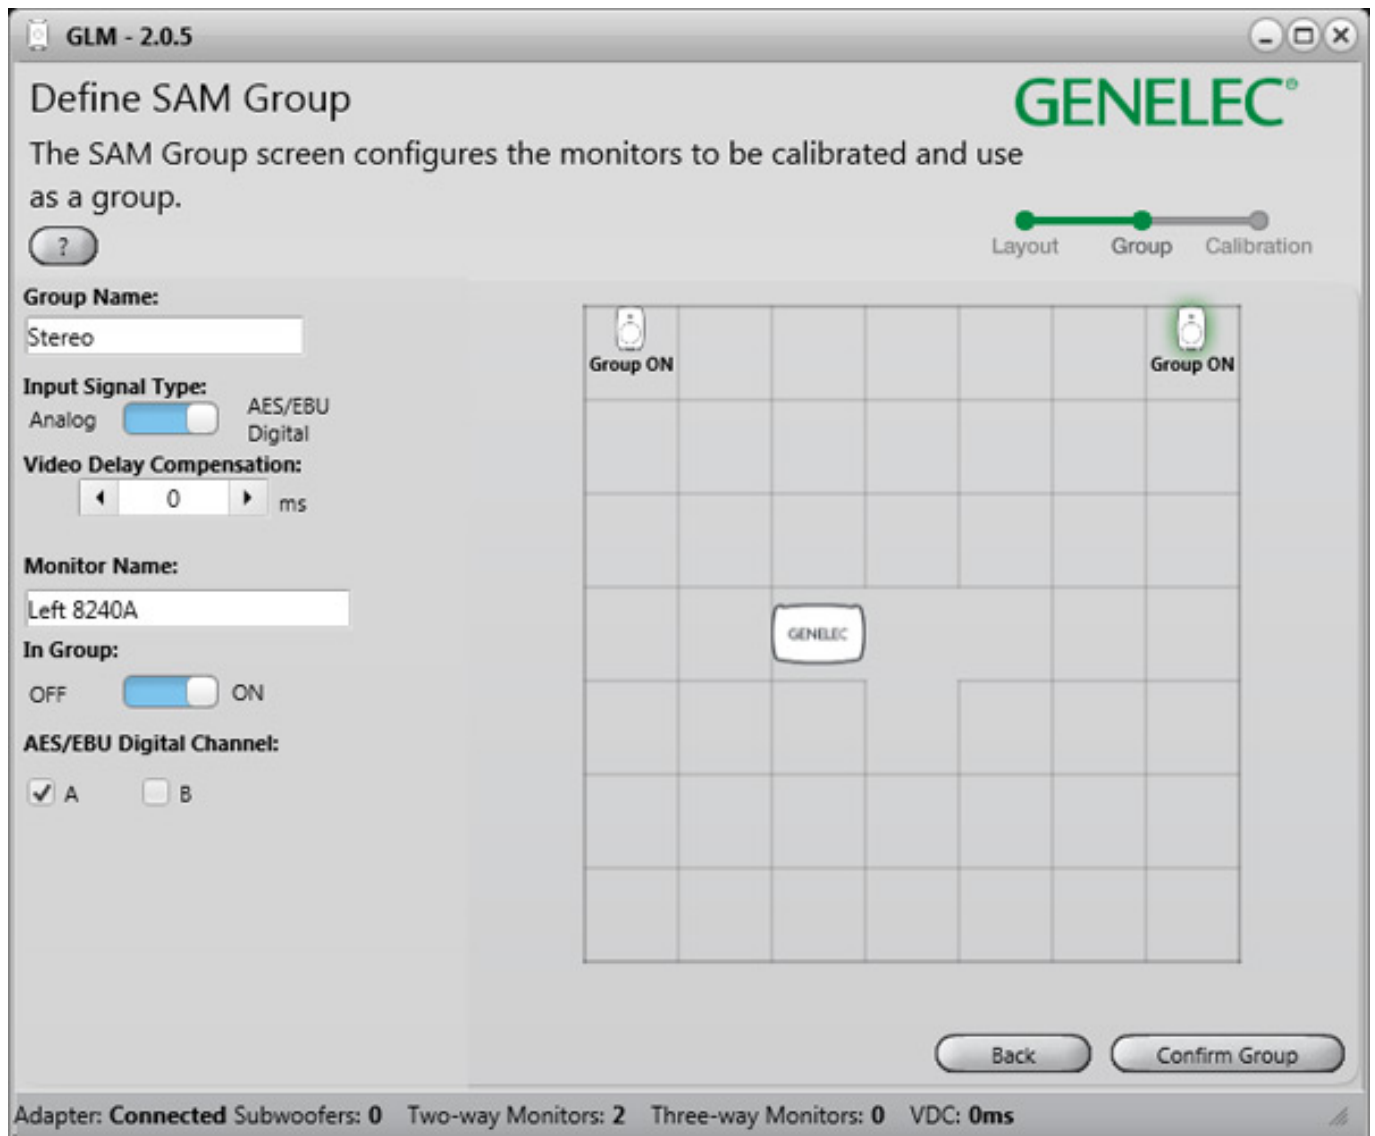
GLM - 2.0.5

Define SAM Group

GENELEC

The SAM Group screen configures the monitors to be calibrated and use as a group.

?

Layout Group Calibration

Group Name:

Stereo

Input Signal Type:

Analog AES/EBU Digital

Video Delay Compensation:

0 ms

Monitor Name:

Left 8240A

In Group:

OFF ON

AES/EBU Digital Channel:

A B

Group ON

Group ON

GENELEC

Back

Confirm Group

Adapter: Connected Subwoofers: 0 Two-way Monitors: 2 Three-way Monitors: 0 VDC: 0ms